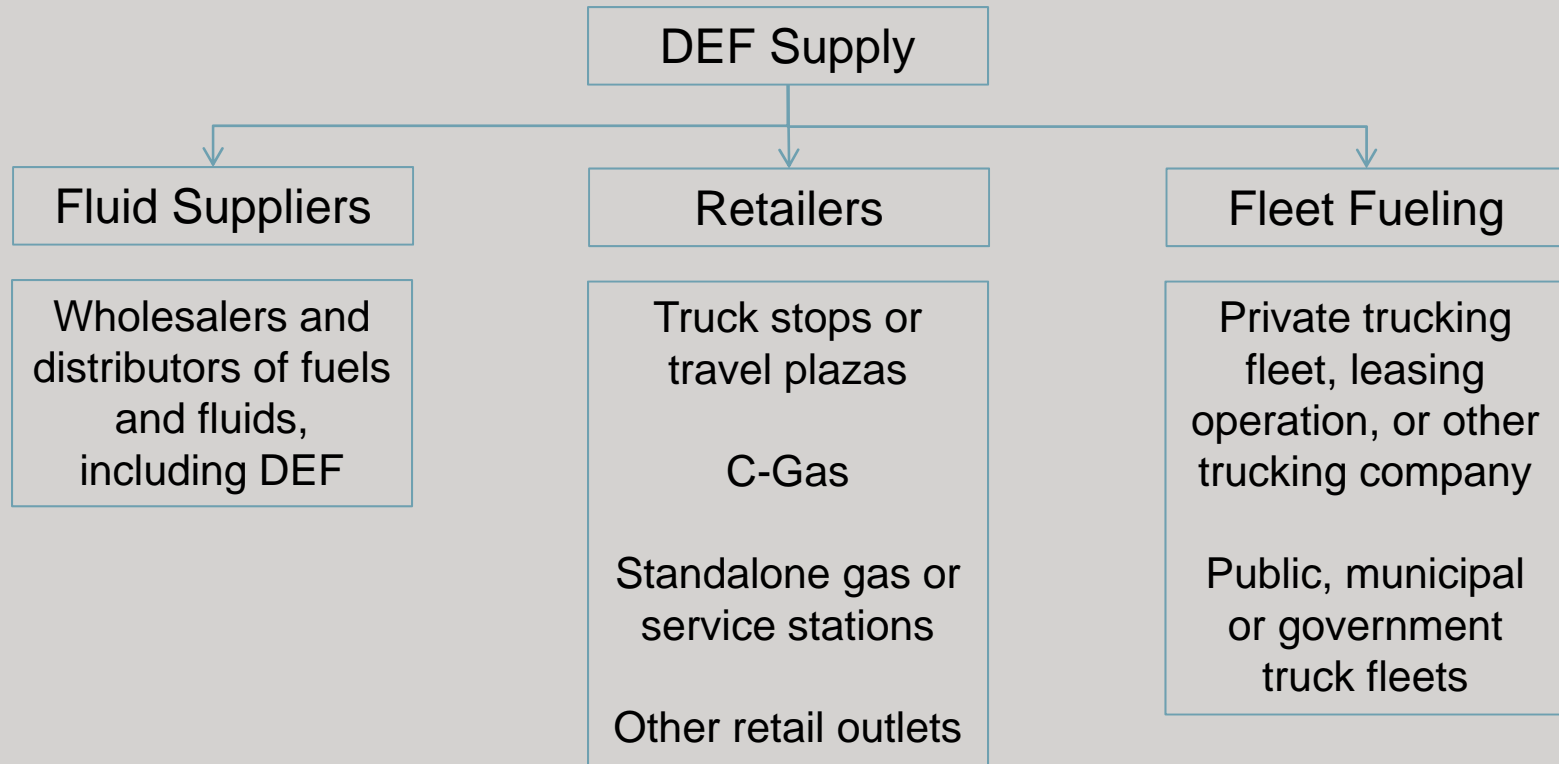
DEF Supply

Fluid Suppliers

Wholesalers and distributors of fuels and fluids, including DEF

Retailers

Truck stops or travel plazas

C-Gas

Standalone gas or service stations

Other retail outlets

Fleet Fueling

Private trucking fleet, leasing operation, or other trucking company

Public, municipal or government truck fleets